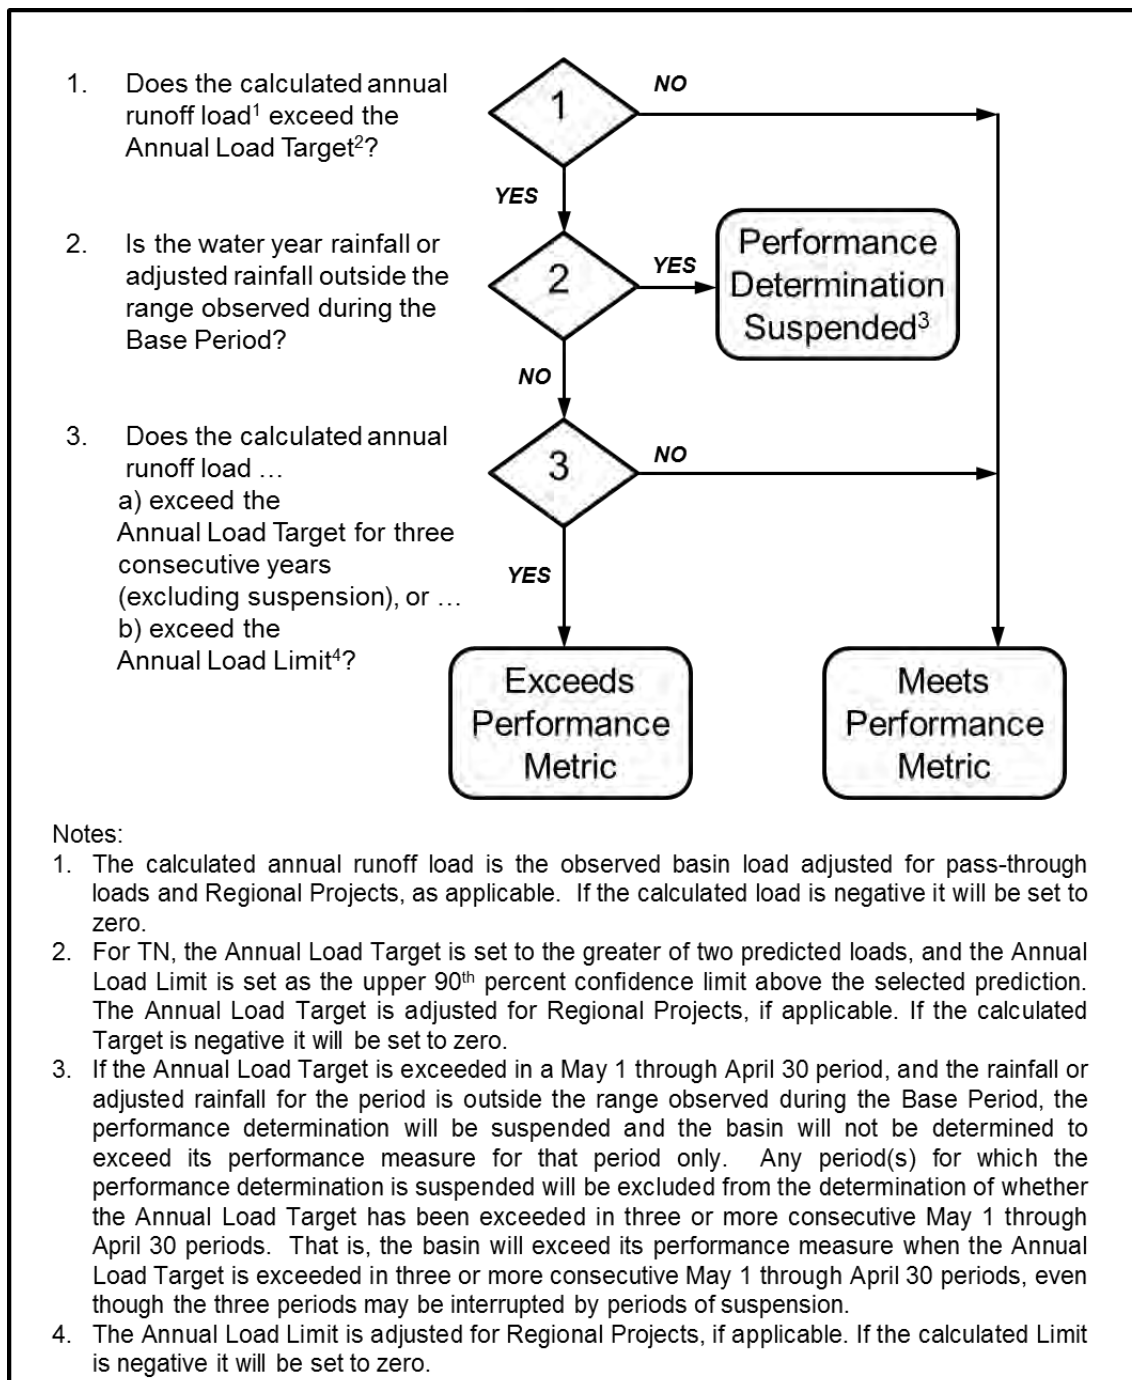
1. Does the calculated annual runoff load$^1$ exceed the Annual Load Target$^2$?

2. Is the water year rainfall or adjusted rainfall outside the range observed during the Base Period?

3. Does the calculated annual runoff load …
a) exceed the Annual Load Target for three consecutive years (excluding suspension), or …
b) exceed the Annual Load Limit$^4$?

1

NO

YES

2

YES

Performance Determination Suspended$^3$

NO

3

NO

YES

Exceeds Performance Metric

Meets Performance Metric

Notes:
1. The calculated annual runoff load is the observed basin load adjusted for pass-through loads and Regional Projects, as applicable. If the calculated load is negative it will be set to zero.
2. For TN, the Annual Load Target is set to the greater of two predicted loads, and the Annual Load Limit is set as the upper 90$^{th}$ percent confidence limit above the selected prediction. The Annual Load Target is adjusted for Regional Projects, if applicable. If the calculated Target is negative it will be set to zero.
3. If the Annual Load Target is exceeded in a May 1 through April 30 period, and the rainfall or adjusted rainfall for the period is outside the range observed during the Base Period, the performance determination will be suspended and the basin will not be determined to exceed its performance measure for that period only. Any period(s) for which the performance determination is suspended will be excluded from the determination of whether the Annual Load Target has been exceeded in three or more consecutive May 1 through April 30 periods. That is, the basin will exceed its performance measure when the Annual Load Target is exceeded in three or more consecutive May 1 through April 30 periods, even though the three periods may be interrupted by periods of suspension.
4. The Annual Load Limit is adjusted for Regional Projects, if applicable. If the calculated Limit is negative it will be set to zero.